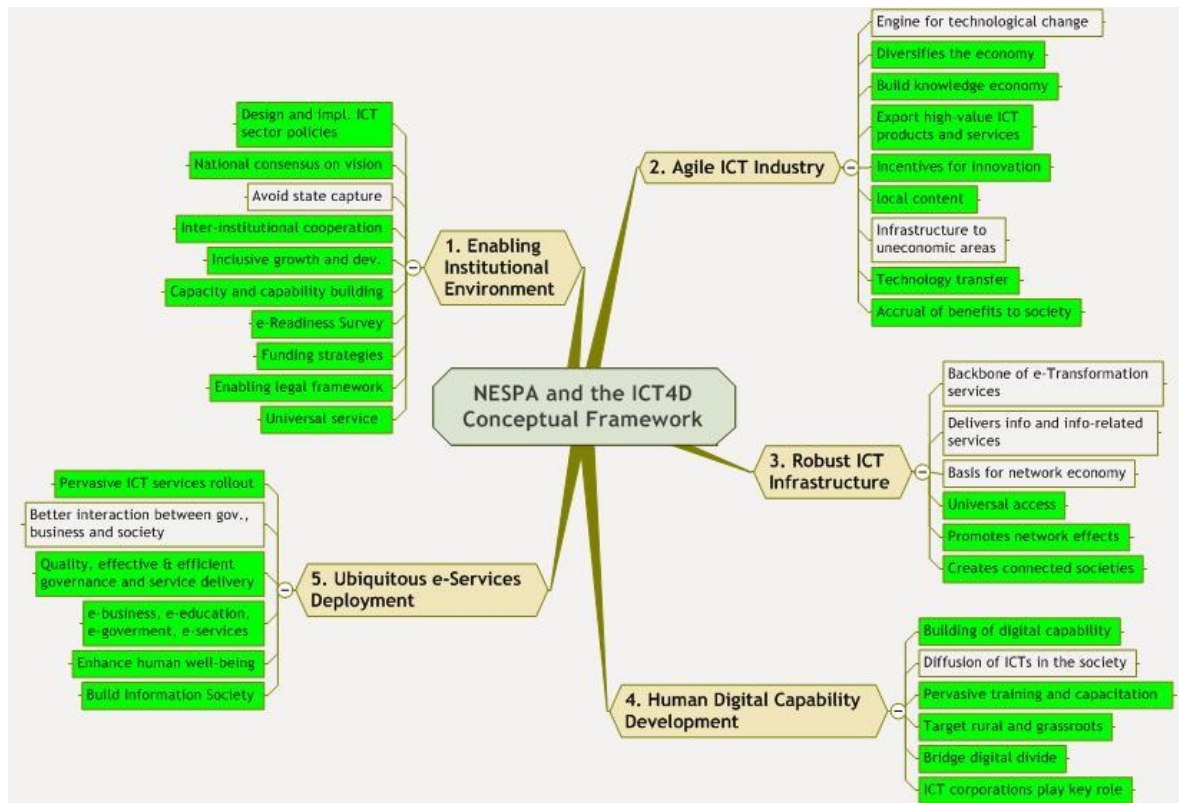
NESPA and the ICT4D Conceptual Framework

1. Enabling Institutional Environment

Design and impl. ICT sector policies

National consensus on vision

Avoid state capture

Inter-institutional cooperation

Inclusive growth and dev.

Capacity and capability building

e-Readiness Survey

Funding strategies

Enabling legal framework

Universal service

2. Agile ICT Industry

Engine for technological change

Diversifies the economy

Build knowledge economy

Export high-value ICT products and services

Incentives for innovation

local content

Infrastructure to uneconomic areas

Technology transfer

Accrual of benefits to society

3. Robust ICT Infrastructure

Backbone of e-Transformation services

Delivers info and info-related services

Basis for network economy

Universal access

Promotes network effects

Creates connected societies

4. Human Digital Capability Development

Building of digital capability

Diffusion of ICTs in the society

Pervasive training and capacitation

Target rural and grassroots

Bridge digital divide

ICT corporations play key role

5. Ubiquitous e-Services Deployment

Pervasive ICT services rollout

Better interaction between gov., business and society

Quality, effective & efficient governance and service delivery

e-business, e-education, e-goverment, e-services

Enhance human well-being

Build Information Society